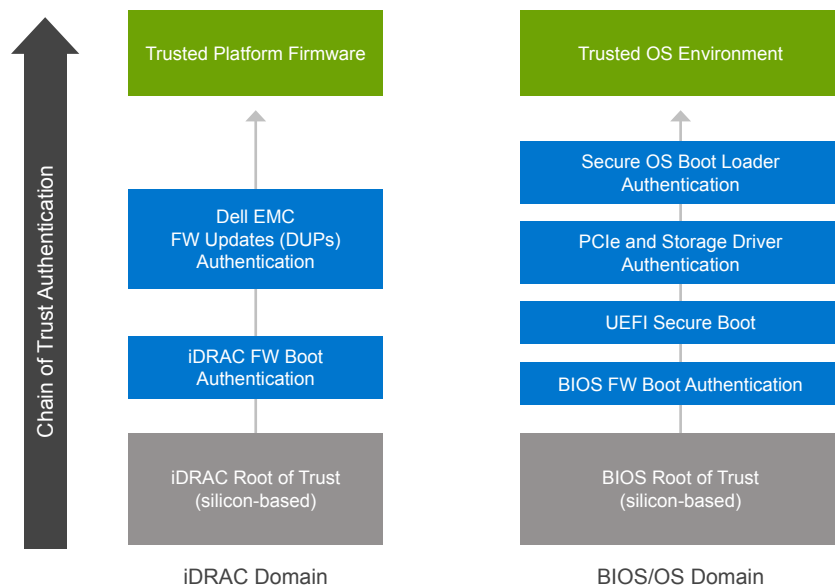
Chain of Trust Authentication

Trusted Platform Firmware

Dell EMC
FW Updates (DUPs)
Authentication

iDRAC FW Boot
Authentication

iDRAC Root of Trust
(silicon-based)

iDRAC Domain

Trusted OS Environment

Secure OS Boot Loader
Authentication

PCIe and Storage Driver
Authentication

UEFI Secure Boot

BIOS FW Boot Authentication

BIOS Root of Trust
(silicon-based)

BIOS/OS Domain